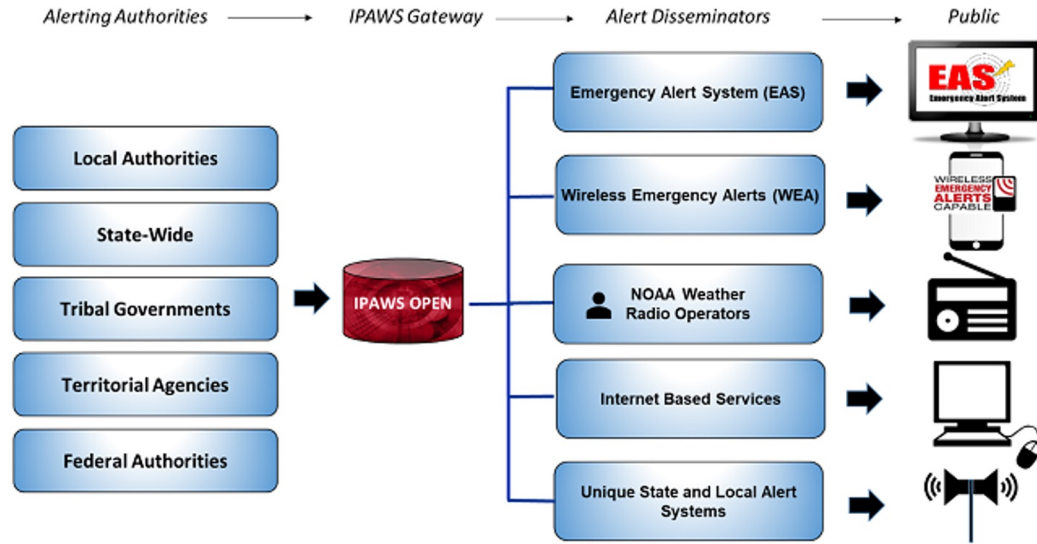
Alerting Authorities → IPAWS Gateway → Alert Disseminators → Public

Local Authorities

State-Wide

Tribal Governments

Territorial Agencies

Federal Authorities

IPAWS OPEN

Emergency Alert System (EAS)

Wireless Emergency Alerts (WEA)

NOAA Weather Radio Operators

Internet Based Services

Unique State and Local Alert Systems

EAS
Emergency Alert System

WIRELESS
EMERGENCY
ALERTS
CAPABLE